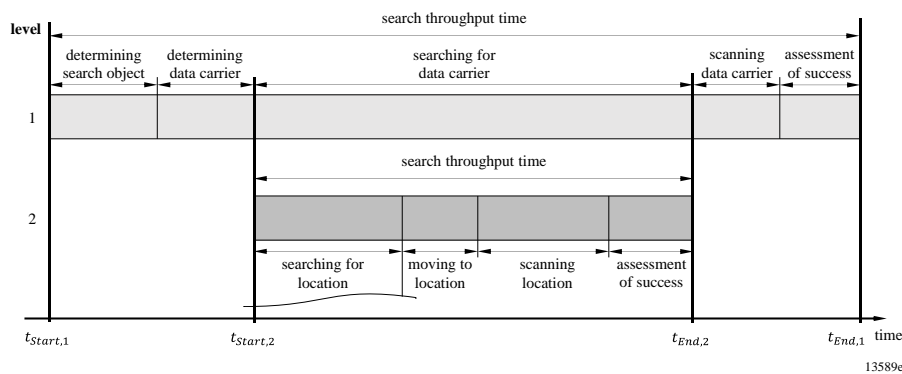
level

search throughput time

determining search object

determining data carrier

searching for data carrier

scanning data carrier

assessment of success

1

search throughput time

2

searching for location

moving to location

scanning location

assessment of success

$t_{Start,1}$

$t_{Start,2}$

$t_{End,2}$

$t_{End,1}$

time

13589e